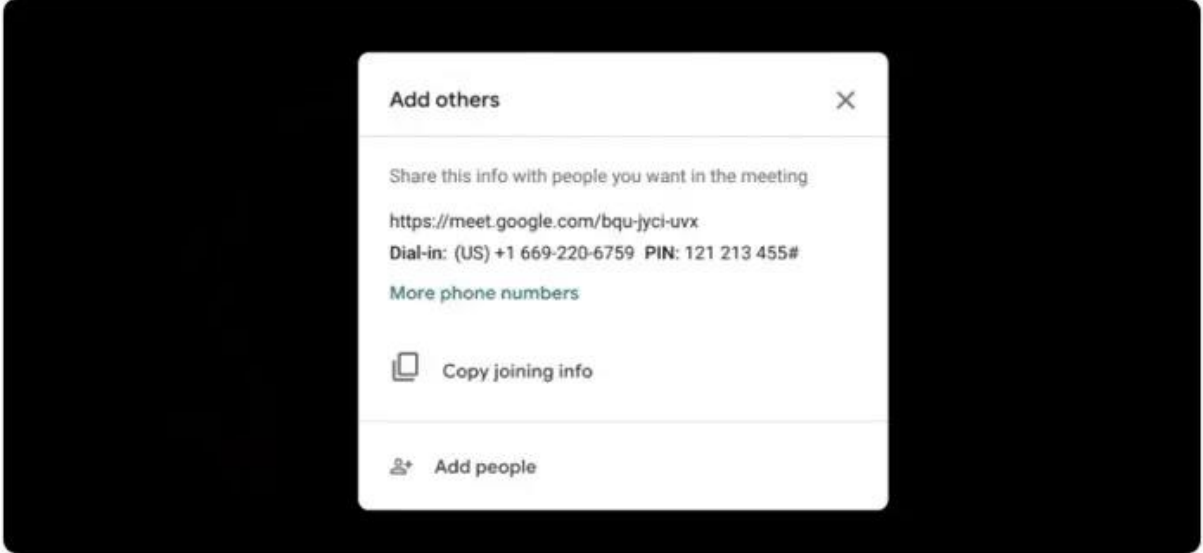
Add others

×

Share this info with people you want in the meeting

https://meet.google.com/bqu-jyci-uvx

Dial-in: (US) +1 669-220-6759 PIN: 121 213 455#

More phone numbers

Copy joining info

Add people